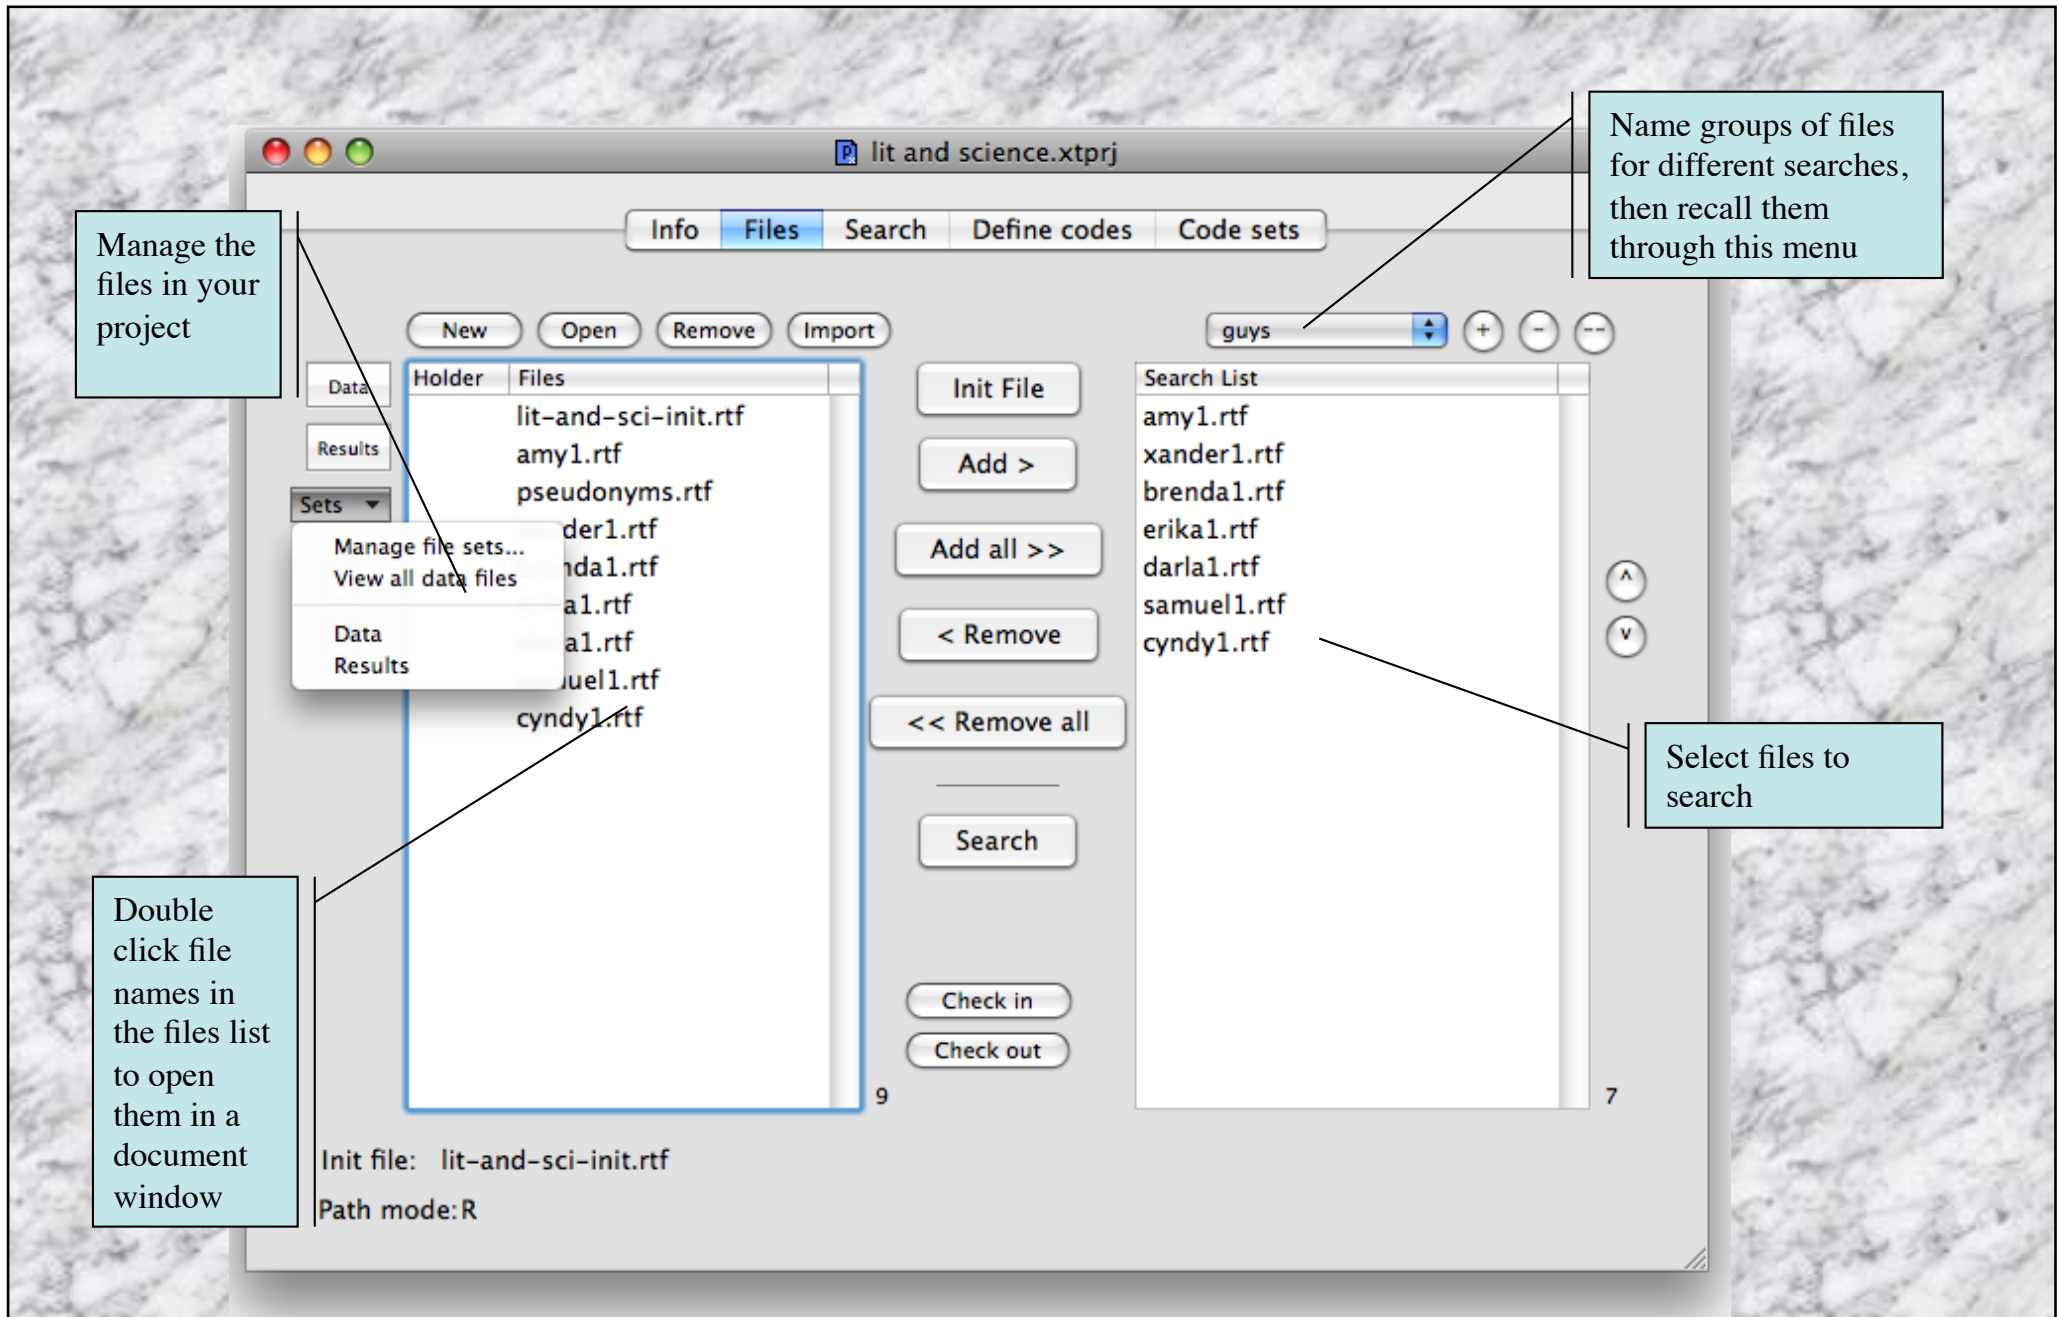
lit and science.xtprj

Info | Files | Search | Define codes | Code sets

Manage the files in your project

Name groups of files for different searches, then recall them through this menu

New Open Remove Import

guys + - --

Data

Results

Sets

Manage file sets...
View all data files

Data
Results

| Holder | Files |
|---|---|
| | lit-and-sci-init.rtf |
| | amy1.rtf |
| | pseudonyms.rtf |
| | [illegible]der1.rtf |
| | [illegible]da1.rtf |
| | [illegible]a1.rtf |
| | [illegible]a1.rtf |
| | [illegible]uel1.rtf |
| | cyndy1.rtf |

9

Init File

Add >

Add all >>

< Remove

<< Remove all

Search

Check in

Check out

| Search List |
|---|
| amy1.rtf |
| xander1.rtf |
| brenda1.rtf |
| erika1.rtf |
| darla1.rtf |
| samuel1.rtf |
| cyndy1.rtf |

^
v

7

Select files to search

Double click file names in the files list to open them in a document window

Init file: lit-and-sci-init.rtf

Path mode: R